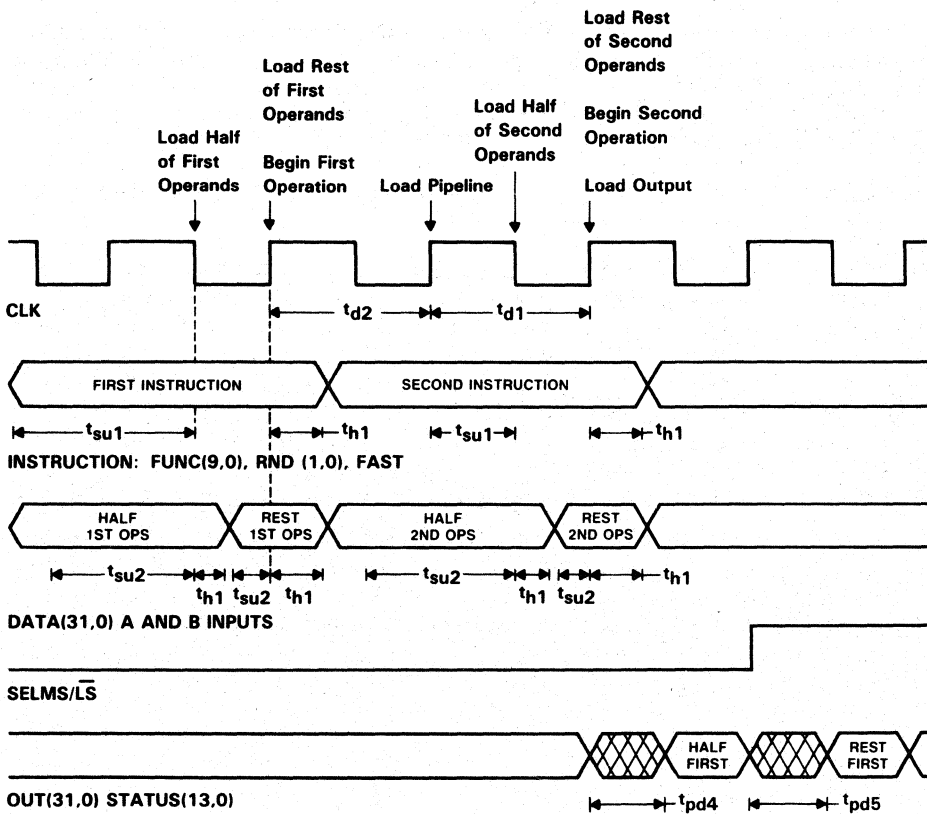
Load Half of First Operands

Load Rest of First Operands

Begin First Operation

Load Pipeline

Load Half of Second Operands

Load Rest of Second Operands

Begin Second Operation

Load Output

CLK

$t_{d2}$ $t_{d1}$

FIRST INSTRUCTION

SECOND INSTRUCTION

$t_{su1}$ $t_{h1}$ $t_{su1}$ $t_{h1}$

INSTRUCTION: FUNC(9,0), RND (1,0), FAST

HALF 1ST OPS

REST 1ST OPS

HALF 2ND OPS

REST 2ND OPS

$t_{su2}$ $t_{h1}$ $t_{su2}$ $t_{h1}$ $t_{su2}$ $t_{h1}$ $t_{su2}$ $t_{h1}$

DATA(31,0) A AND B INPUTS

SELMS/$\overline{LS}$

HALF FIRST

REST FIRST

OUT(31,0) STATUS(13,0)

$t_{pd4}$ $t_{pd5}$